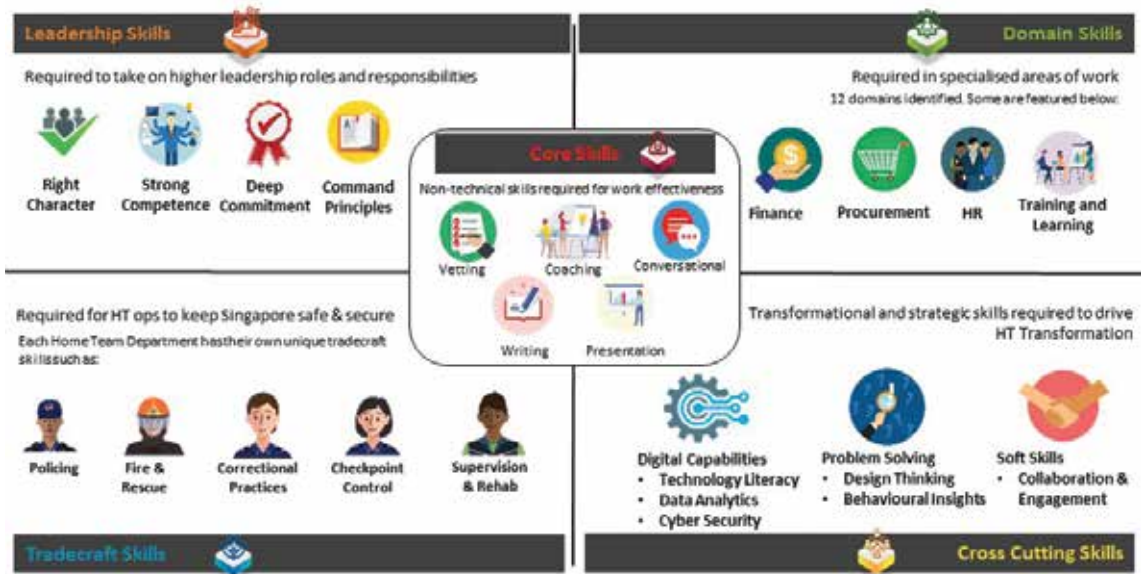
Leadership Skills

Required to take on higher leadership roles and responsibilities

Right Character

Strong Competence

Deep Commitment

Command Principles

Domain Skills

Required in specialised areas of work
12 domains identified. Some are featured below:

Finance

Procurement

HR

Training and Learning

Core Skills

Non-technical skills required for work effectiveness

Vetting

Coaching

Conversational

Writing

Presentation

Required for HT ops to keep Singapore safe & secure

Each Home Team Department has their own unique tradecraft skills such as:

Policing

Fire & Rescue

Correctional Practices

Checkpoint Control

Supervision & Rehab

Tradecraft Skills

Transformational and strategic skills required to drive HT Transformation

Digital Capabilities
• Technology Literacy
• Data Analytics
• Cyber Security

Problem Solving
• Design Thinking
• Behavioural Insights

Soft Skills
• Collaboration & Engagement

Cross Cutting Skills